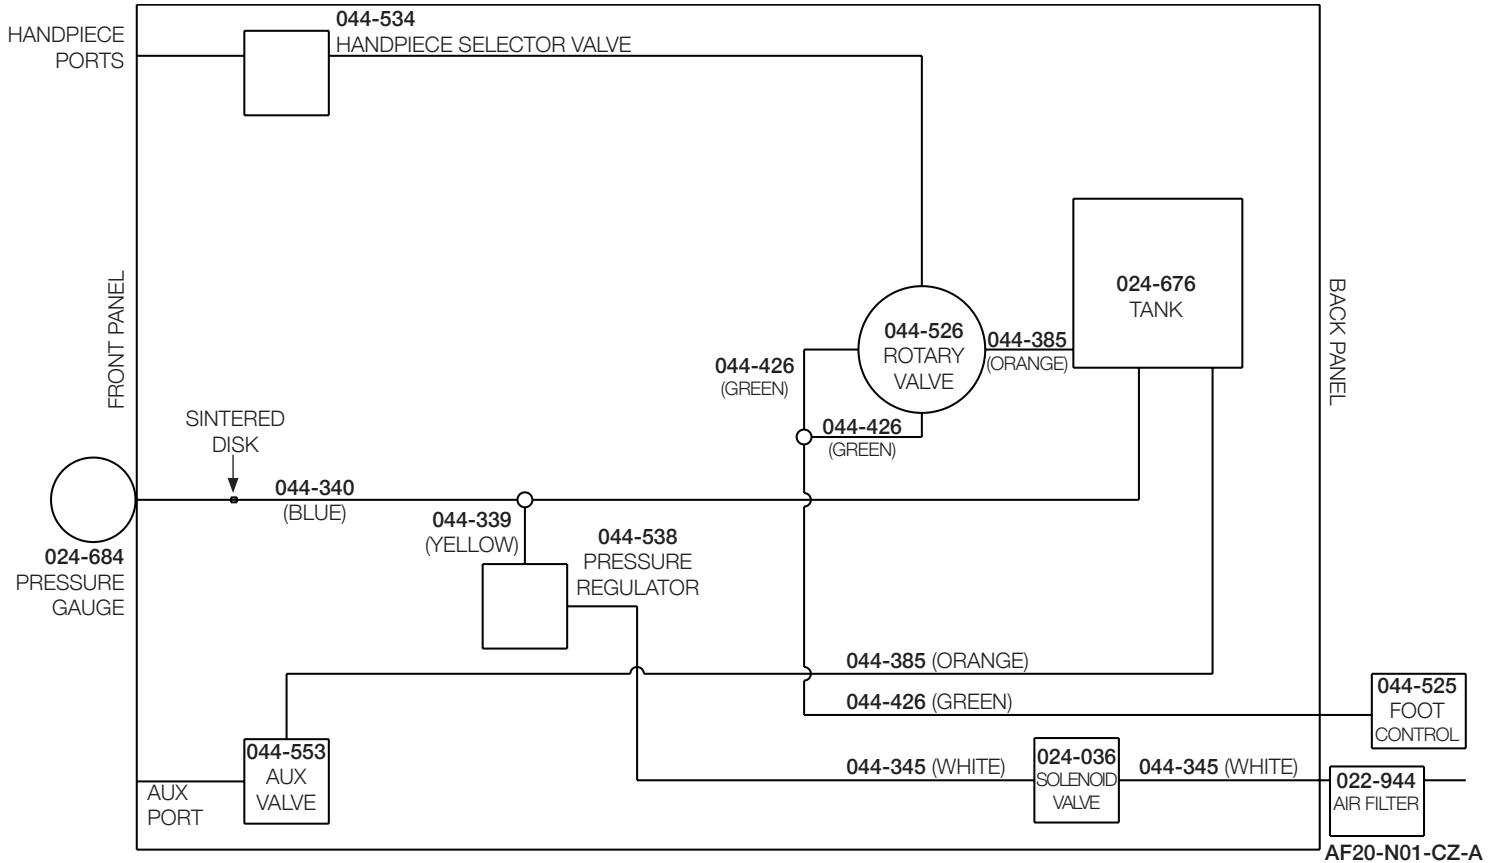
HANDPIECE PORTS

044-534
HANDPIECE SELECTOR VALVE

FRONT PANEL

BACK PANEL

024-676
TANK

044-526
ROTARY
VALVE

044-385
(ORANGE)

044-426
(GREEN)

044-426
(GREEN)

SINTERED
DISK

044-340
(BLUE)

044-339
(YELLOW)

044-538
PRESSURE
REGULATOR

024-684
PRESSURE
GAUGE

044-385 (ORANGE)

044-426 (GREEN)

044-525
FOOT
CONTROL

044-553
AUX
VALVE

AUX
PORT

044-345 (WHITE)

024-036
SOLENOID
VALVE

044-345 (WHITE)

022-944
AIR FILTER

AF20-N01-CZ-A